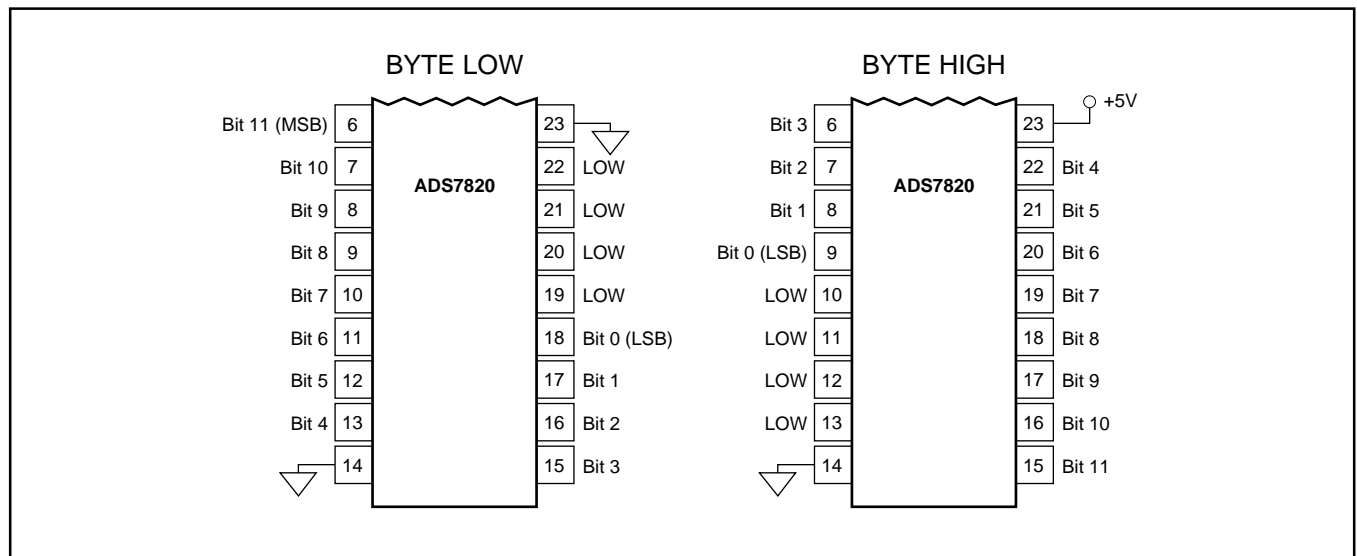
BYTE LOW

Bit 11 (MSB) 6
Bit 10 7
Bit 9 8
Bit 8 9
Bit 7 10
Bit 6 11
Bit 5 12
Bit 4 13
14

ADS7820

23
22 LOW
21 LOW
20 LOW
19 LOW
18 Bit 0 (LSB)
17 Bit 1
16 Bit 2
15 Bit 3

BYTE HIGH

Bit 3 6
Bit 2 7
Bit 1 8
Bit 0 (LSB) 9
LOW 10
LOW 11
LOW 12
LOW 13
14

ADS7820

23 +5V
22 Bit 4
21 Bit 5
20 Bit 6
19 Bit 7
18 Bit 8
17 Bit 9
16 Bit 10
15 Bit 11